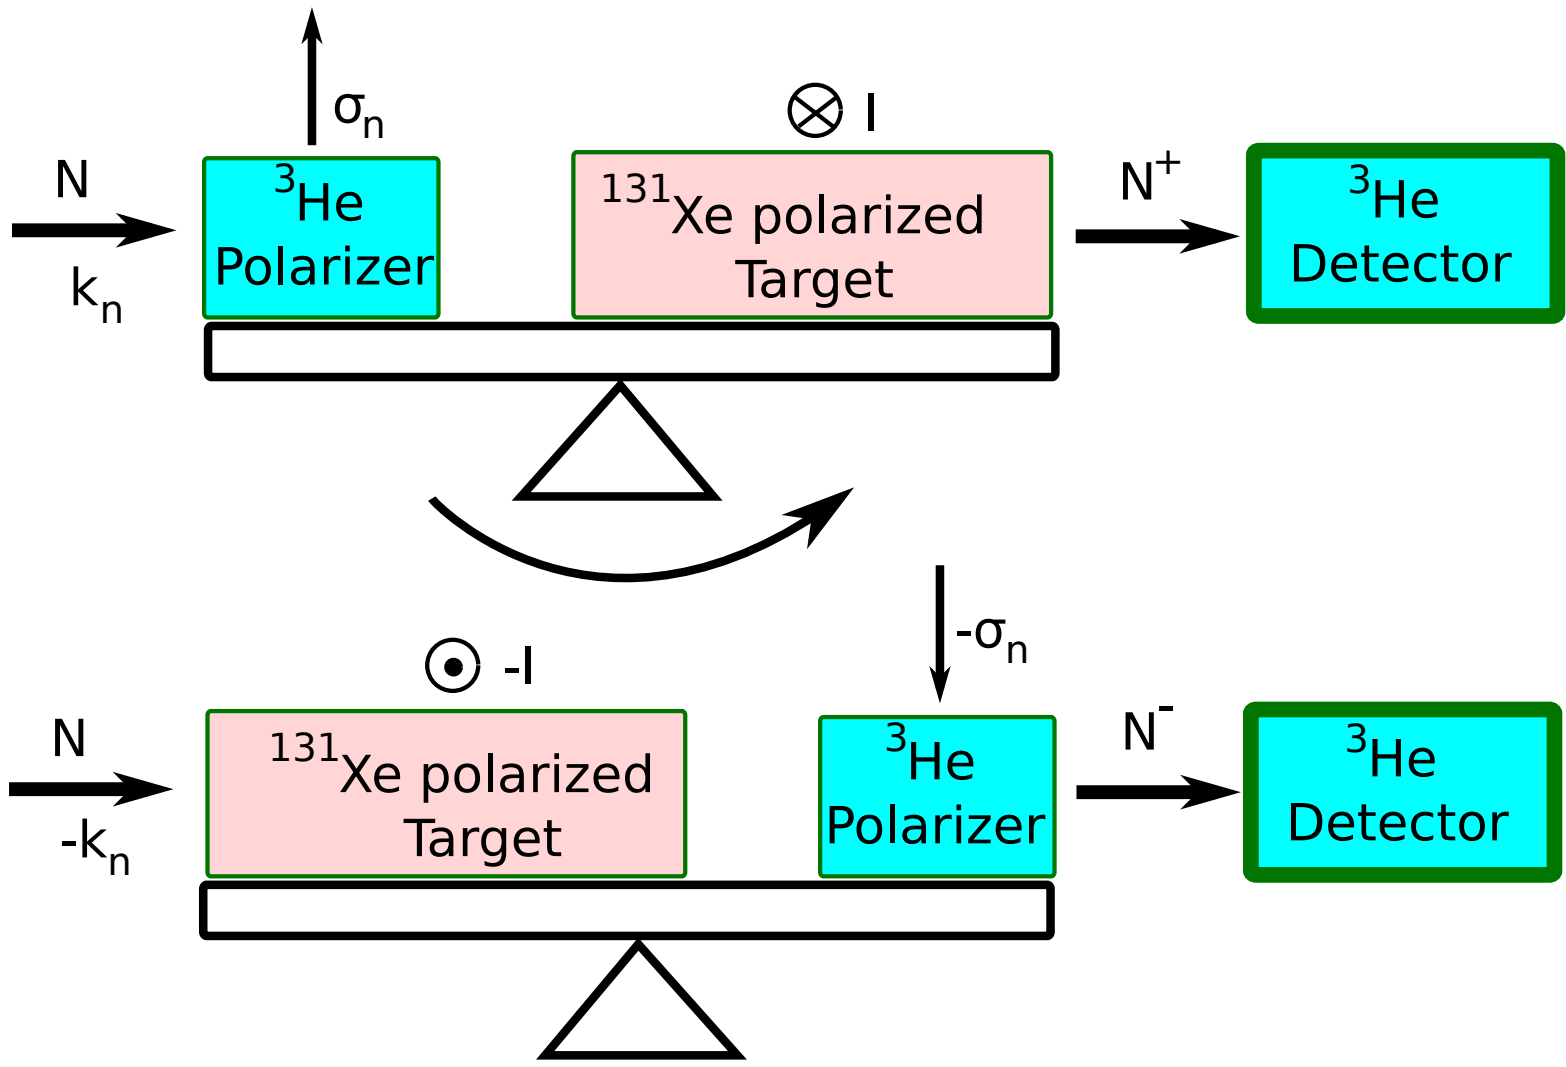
$\sigma_n$

$\otimes$ I

N

$k_n$

$^3$He Polarizer

$^{131}$Xe polarized Target

$N^+$

$^3$He Detector

$-\sigma_n$

$\odot$ -I

N

$-k_n$

$^{131}$Xe polarized Target

$^3$He Polarizer

$N^-$

$^3$He Detector